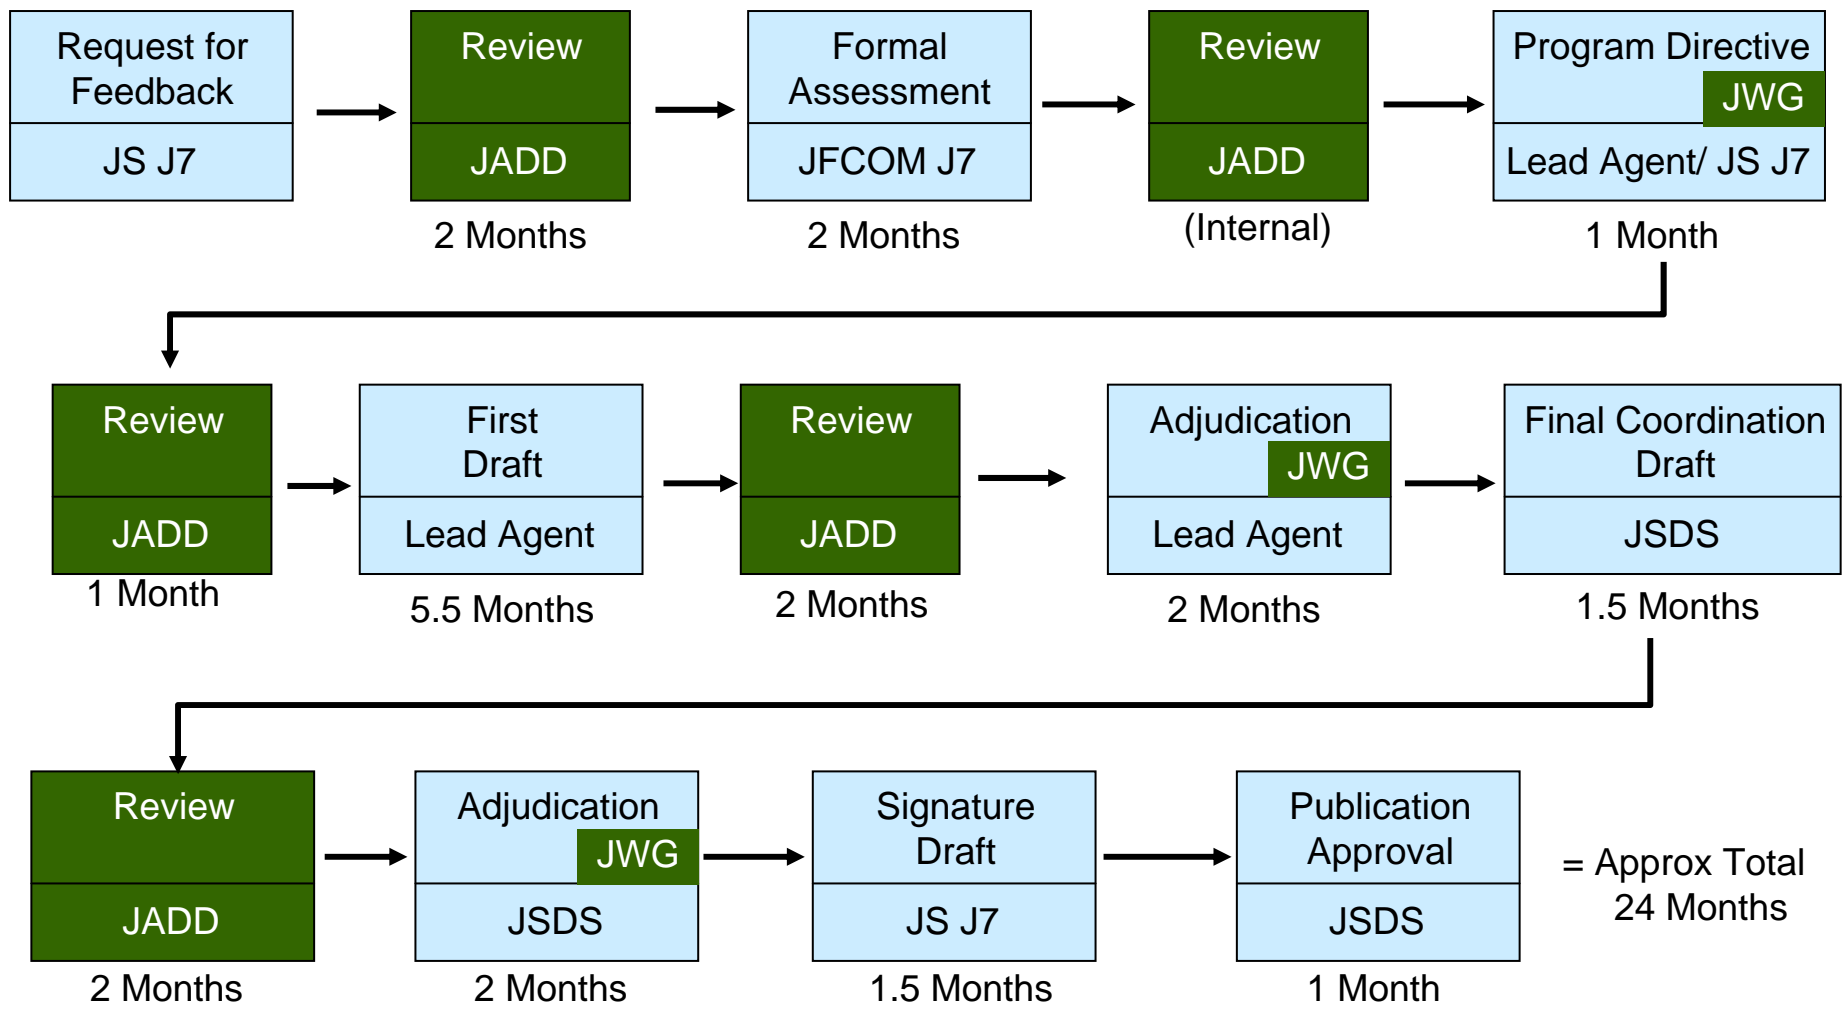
Request for Feedback
JS J7

Review
JADD
2 Months

Formal Assessment
JFCOM J7
2 Months

Review
JADD
(Internal)

Program Directive
JWG
Lead Agent/ JS J7
1 Month

Review
JADD
1 Month

First Draft
Lead Agent
5.5 Months

Review
JADD
2 Months

Adjudication
JWG
Lead Agent
2 Months

Final Coordination Draft
JSDS
1.5 Months

Review
JADD
2 Months

Adjudication
JWG
JSDS
2 Months

Signature Draft
JS J7
1.5 Months

Publication Approval
JSDS
1 Month

= Approx Total 24 Months